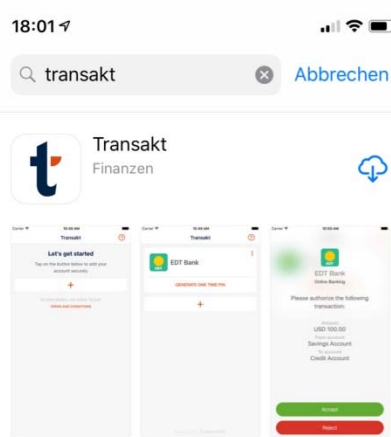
18:01

transakt

Abbrechen

Transakt

Finanzen

Transakt

Let's get started

Tap on the button below to add your account securely.

+

TERMS AND CONDITIONS

Transakt

EDT Bank

GENERATE ONE TIME PIN

+

EDT Bank

Online Banking

Please authorize the following transaction:

USD 100.00

Savings Account

Credit Account

Accept

Reject